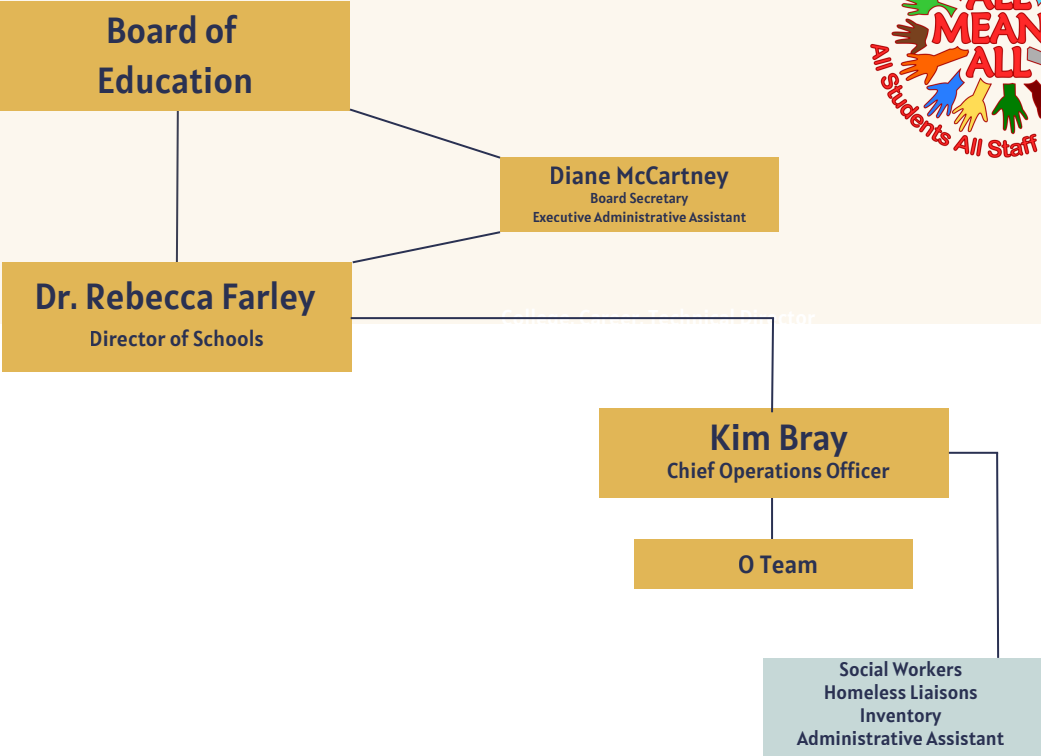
Board of Education

ALL MEANS ALL
All Students All Staff

Diane McCartney
Board Secretary
Executive Administrative Assistant

Dr. Rebecca Farley
Director of Schools

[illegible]

Kim Bray
Chief Operations Officer

O Team

Social Workers
Homeless Liaisons
Inventory
Administrative Assistant